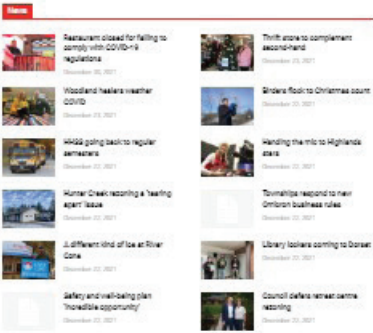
News

Restaurant closed for failing to comply with COVID-19 regulations
December 23, 2021

Woodland healers weather COVID
December 23, 2021

HHSS going back to regular semesters
December 22, 2021

Hunter Creek rezoning a 'tearing apart' issue
December 22, 2021

A different kind of ice at River Cone
December 22, 2021

Safety and well-being plan 'incredible opportunity'
December 22, 2021

Thrift store to complement second-hand
December 23, 2021

Birders flock to Christmas count
December 23, 2021

Handing the mic to Highlands stars
December 22, 2021

Townships respond to new Omicron business rules
December 22, 2021

Library lockers coming to Dorset
December 22, 2021

Council defers retreat centre rezoning
December 22, 2021